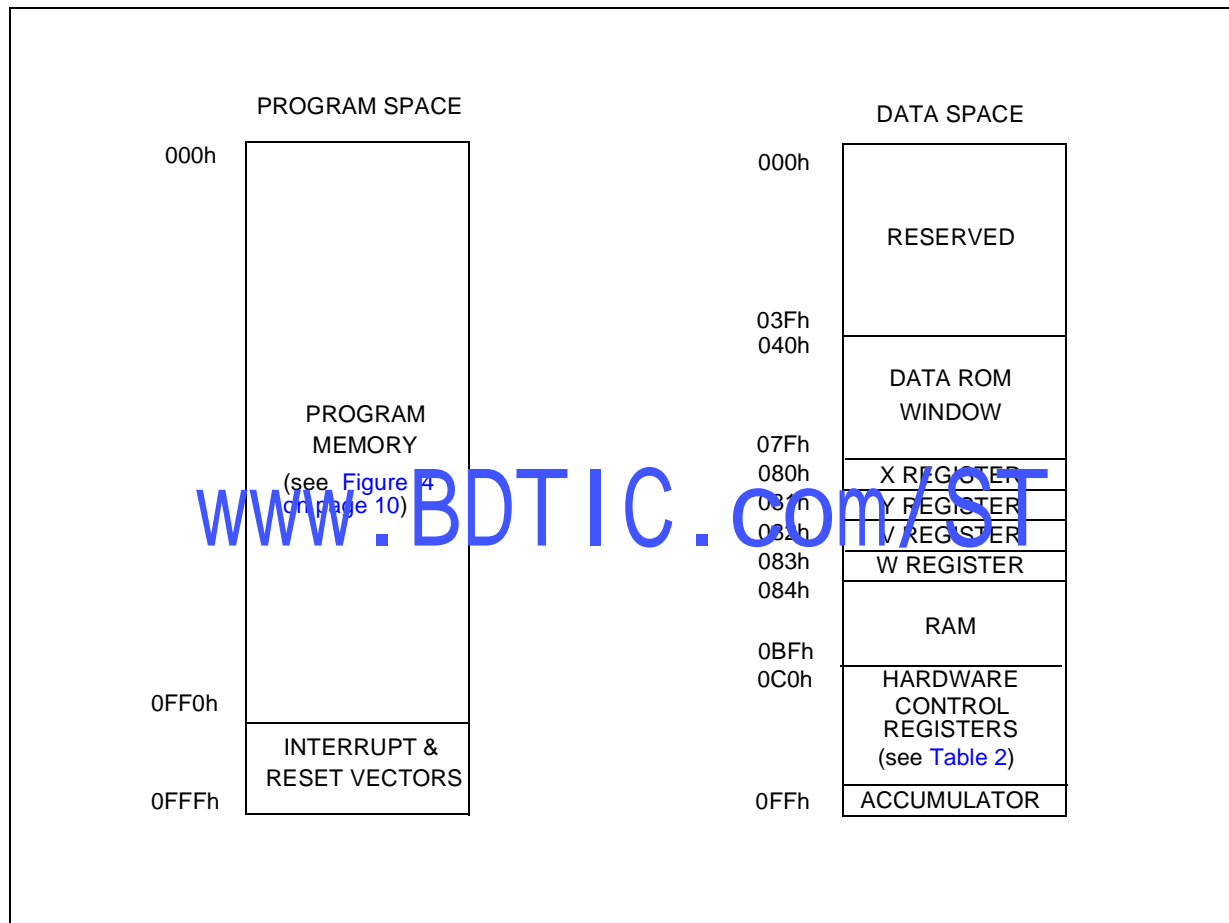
PROGRAM SPACE

000h

PROGRAM MEMORY (see Figure 4 on page 10)

0FF0h

INTERRUPT & RESET VECTORS

0FFFh

DATA SPACE

000h

RESERVED

03Fh
040h

DATA ROM WINDOW

07Fh
080h X REGISTER
081h Y REGISTER
082h V REGISTER
083h W REGISTER
084h

RAM

0BFh
0C0h

HARDWARE CONTROL REGISTERS (see Table 2)

0FFh ACCUMULATOR

www.BDTIC.com/ST